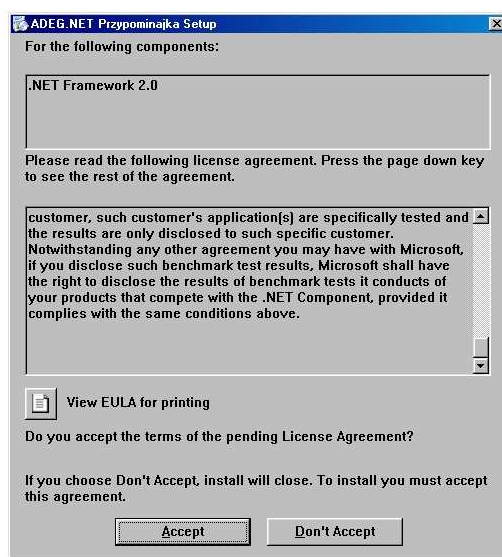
ADEG.NET Przypominajka Setup

For the following components:

.NET Framework 2.0

Please read the following license agreement. Press the page down key to see the rest of the agreement.

customer, such customer's application(s) are specifically tested and the results are only disclosed to such specific customer. Notwithstanding any other agreement you may have with Microsoft, if you disclose such benchmark test results, Microsoft shall have the right to disclose the results of benchmark tests it conducts of your products that compete with the .NET Component, provided it complies with the same conditions above.

View EULA for printing

Do you accept the terms of the pending License Agreement?

If you choose Don't Accept, install will close. To install you must accept this agreement.

Accept

Don't Accept